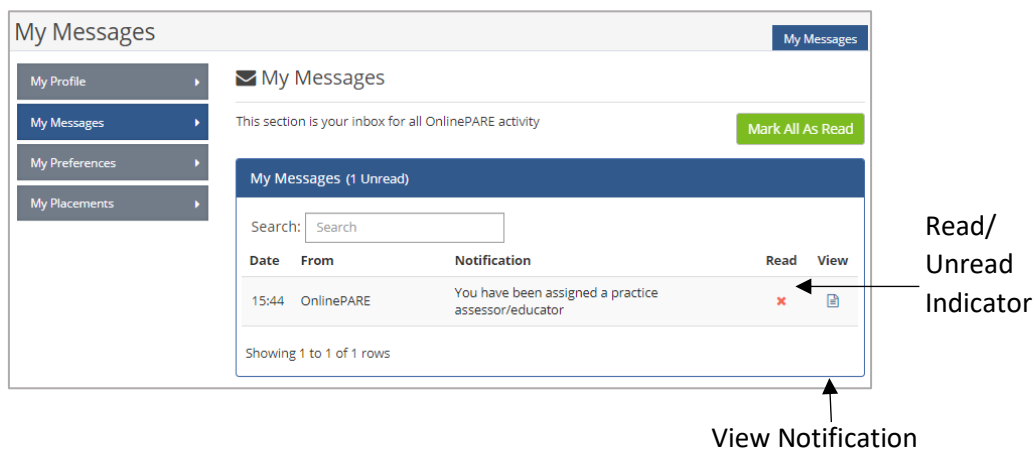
My Messages

My Messages

My Profile

My Messages

My Preferences

My Placements

My Messages

This section is your inbox for all OnlinePARE activity

Mark All As Read

My Messages (1 Unread)

Search: Search

| Date | From | Notification | Read | View |
|---|---|---|---|---|
| 15:44 | OnlinePARE | You have been assigned a practice assessor/educator | ✖ | |

Showing 1 to 1 of 1 rows

Read/ Unread Indicator

View Notification